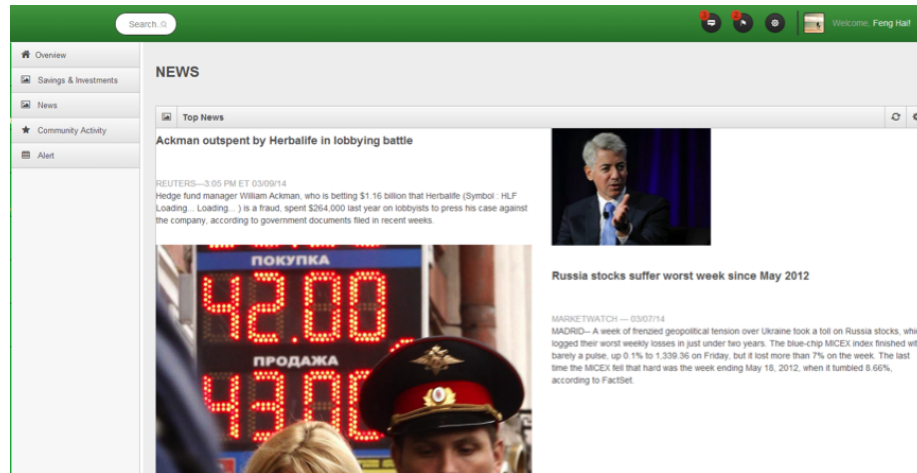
Search..

Welcome, Feng Haif

Overview
Savings & Investments
News
Community Activity
Alert

NEWS

Top News

Ackman outspent by Herbalife in lobbying battle

REUTERS—3.05 PM ET 03/09/14
Hedge fund manager William Ackman, who is betting $1.16 billion that Herbalife (Symbol : HLF Loading... Loading... ) is a fraud, spent $264,000 last year on lobbyists to press his case against the company, according to government documents filed in recent weeks.

ПОКУПКА
42.00
ПРОДАЖА
43.00

Russia stocks suffer worst week since May 2012

MARKETWATCH — 03/07/14
MADRID-- A week of frenzied geopolitical tension over Ukraine took a toll on Russia stocks, whi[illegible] logged their worst weekly losses in just under two years. The blue-chip MICEX index finished wi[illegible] barely a pulse, up 0.1% to 1,339.36 on Friday, but it lost more than 7% on the week. The last time the MICEX fell that hard was the week ending May 18, 2012, when it tumbled 8.66%, according to FactSet.